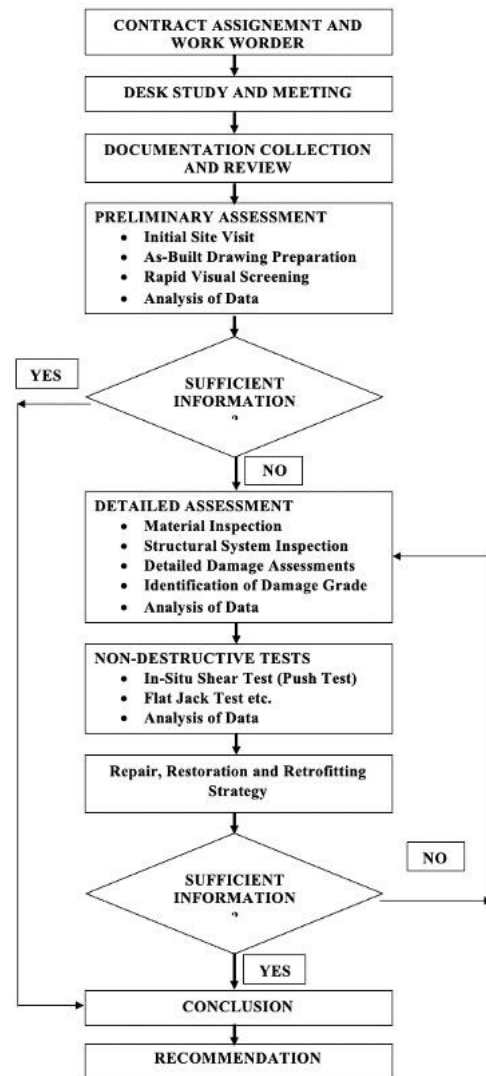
CONTRACT ASSIGNEMNT AND WORK WORDER

DESK STUDY AND MEETING

DOCUMENTATION COLLECTION AND REVIEW

PRELIMINARY ASSESSMENT
- Initial Site Visit
- As-Built Drawing Preparation
- Rapid Visual Screening
- Analysis of Data

YES

SUFFICIENT INFORMATION ?

NO

DETAILED ASSESSMENT
- Material Inspection
- Structural System Inspection
- Detailed Damage Assessments
- Identification of Damage Grade
- Analysis of Data

NON-DESTRUCTIVE TESTS
- In-Situ Shear Test (Push Test)
- Flat Jack Test etc.
- Analysis of Data

Repair, Restoration and Retrofitting Strategy

NO

SUFFICIENT INFORMATION ?

YES

CONCLUSION

RECOMMENDATION